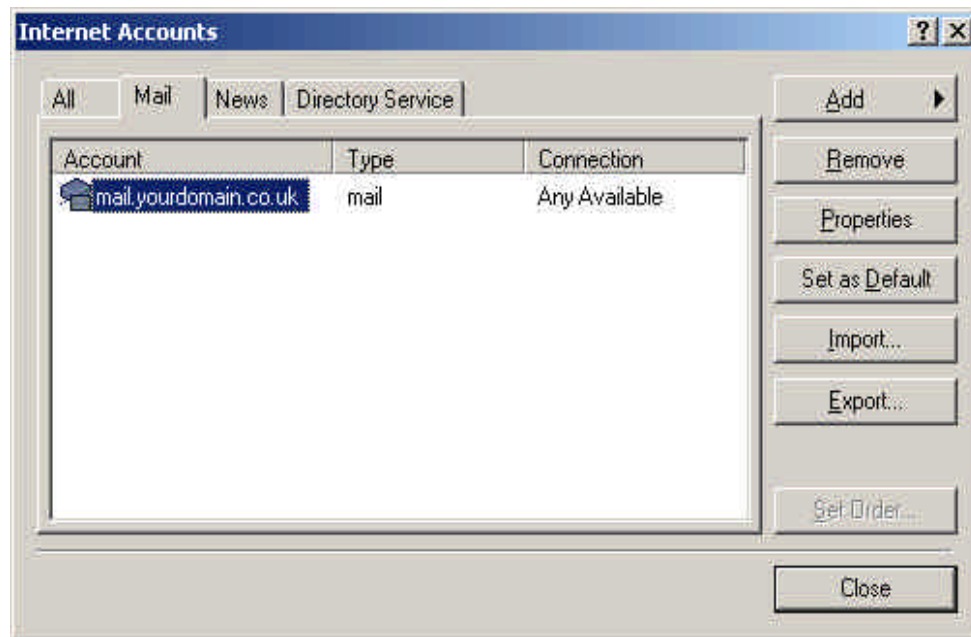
Internet Accounts

?

X

All

Mail

News

Directory Service

| Account | Type | Connection |
|---|---|---|
| mail.yourdomain.co.uk | mail | Any Available |

Add

Remove

Properties

Set as Default

Import...

Export...

Set Order...

Close